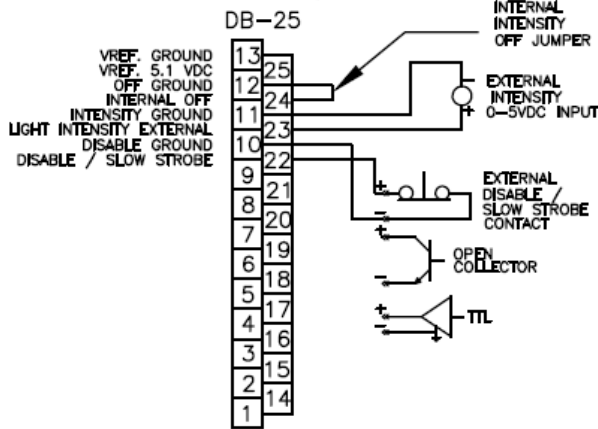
DB-25

INTERNAL INTENSITY OFF JUMPER

VREF. GROUND
VREF. 5.1 VDC
OFF GROUND
INTERNAL OFF
INTENSITY GROUND
LIGHT INTENSITY EXTERNAL
DISABLE GROUND
DISABLE / SLOW STROBE

13
25
12
24
11
23
10
22
9
21
8
20
7
19
6
18
5
17
4
16
3
15
2
14
1

-
EXTERNAL INTENSITY 0-5VDC INPUT
+

+
-
EXTERNAL DISABLE / SLOW STROBE CONTACT

+
-
OPEN COLLECTOR

+
-
TTL